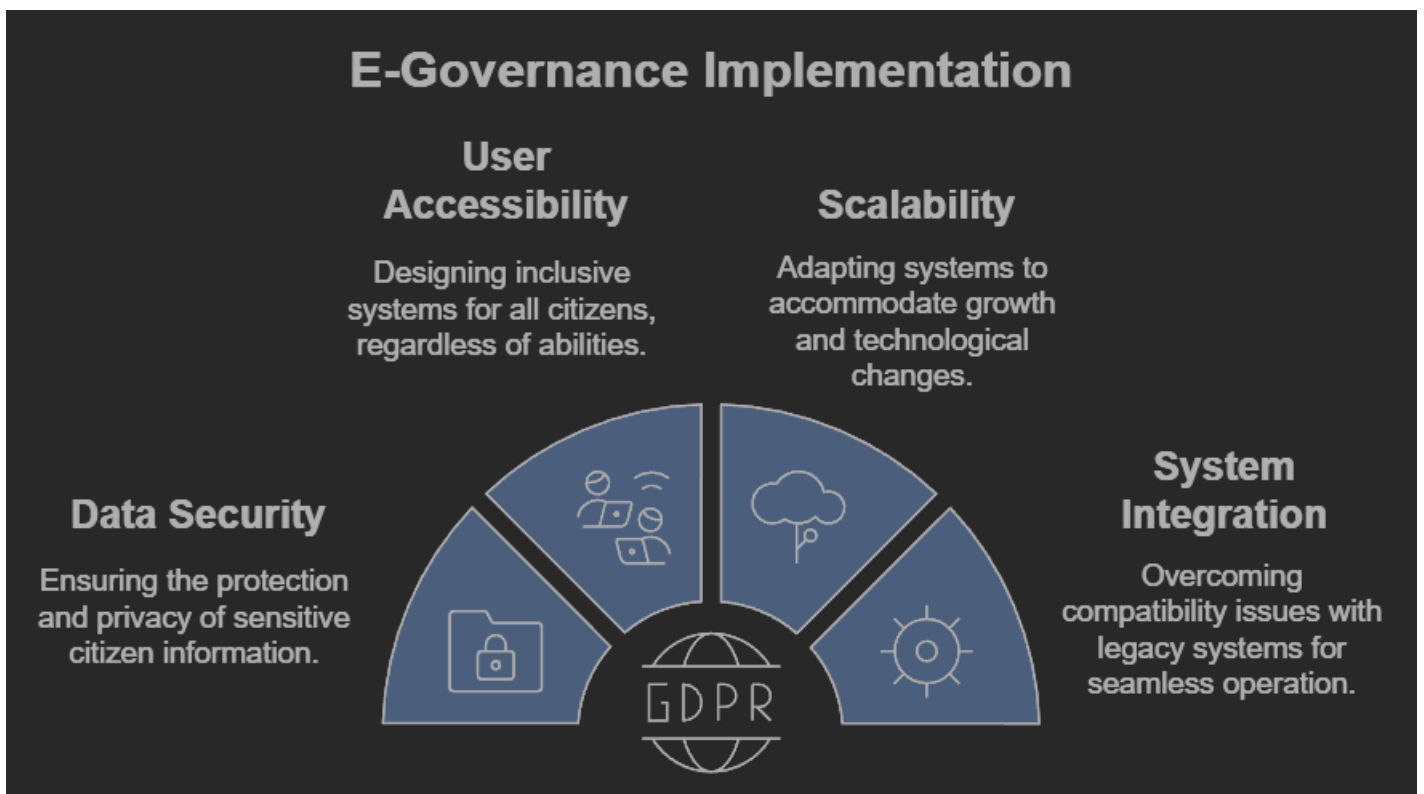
E-Governance Implementation

User Accessibility

Designing inclusive systems for all citizens, regardless of abilities.

Scalability

Adapting systems to accommodate growth and technological changes.

Data Security

Ensuring the protection and privacy of sensitive citizen information.

System Integration

Overcoming compatibility issues with legacy systems for seamless operation.

GDPR